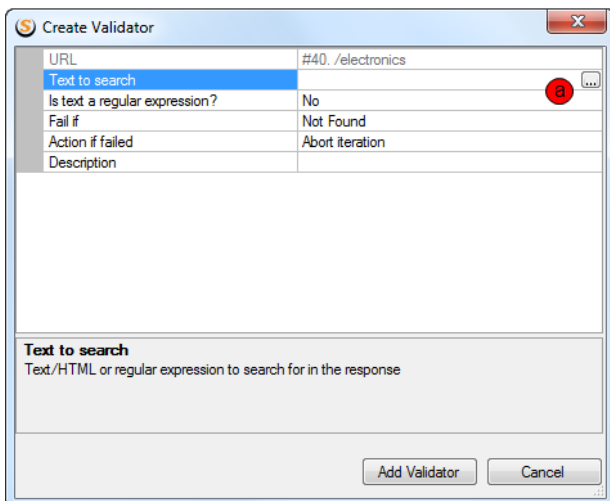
Create Validator

| | |
|---|---|
| URL | #40. /electronics |
| Text to search | ... |
| Is text a regular expression? | No |
| Fail if | Not Found |
| Action if failed | Abort iteration |
| Description | |

a

**Text to search**
Text/HTML or regular expression to search for in the response

Add Validator
Cancel